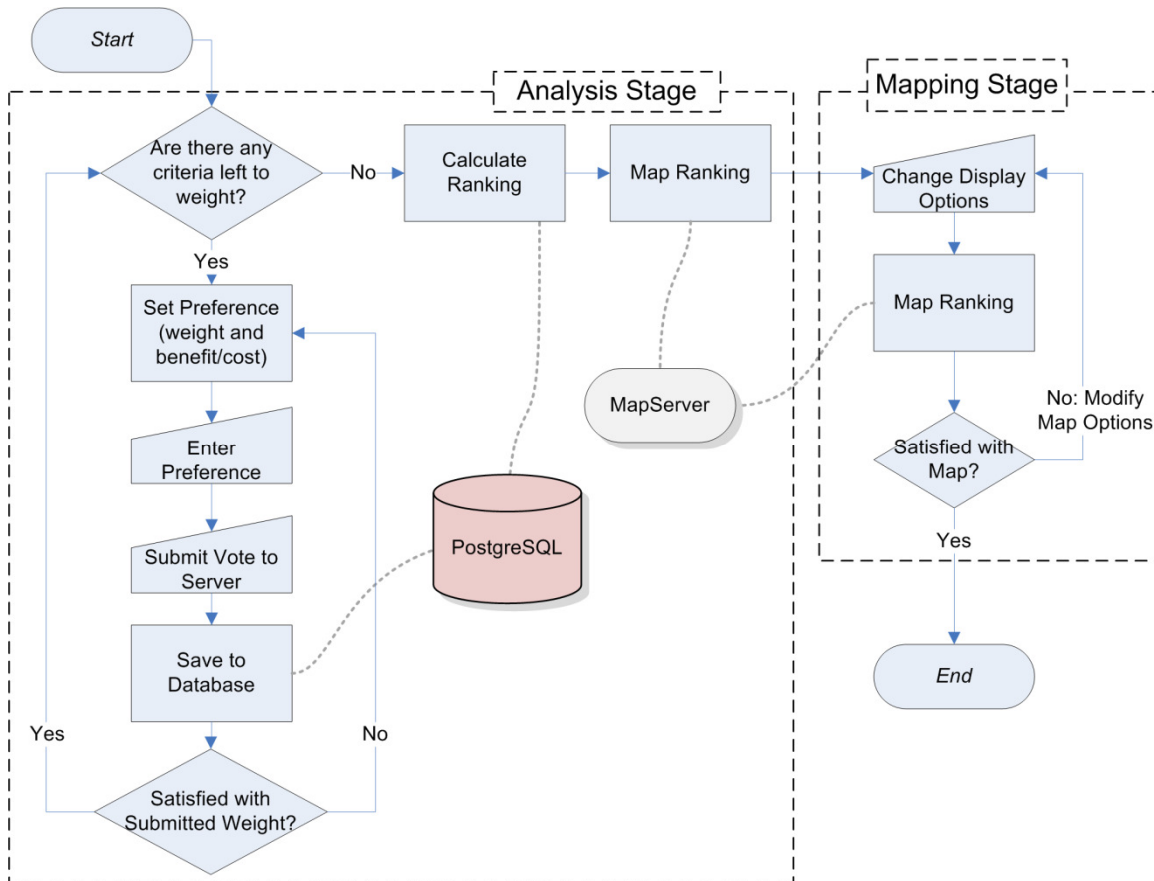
Start

Analysis Stage

Mapping Stage

Are there any criteria left to weight?

No

Calculate Ranking

Map Ranking

Change Display Options

Yes

Set Preference (weight and benefit/cost)

Map Ranking

MapServer

No: Modify Map Options

Enter Preference

Satisfied with Map?

Submit Vote to Server

PostgreSQL

Yes

Save to Database

End

Yes

No

Satisfied with Submitted Weight?